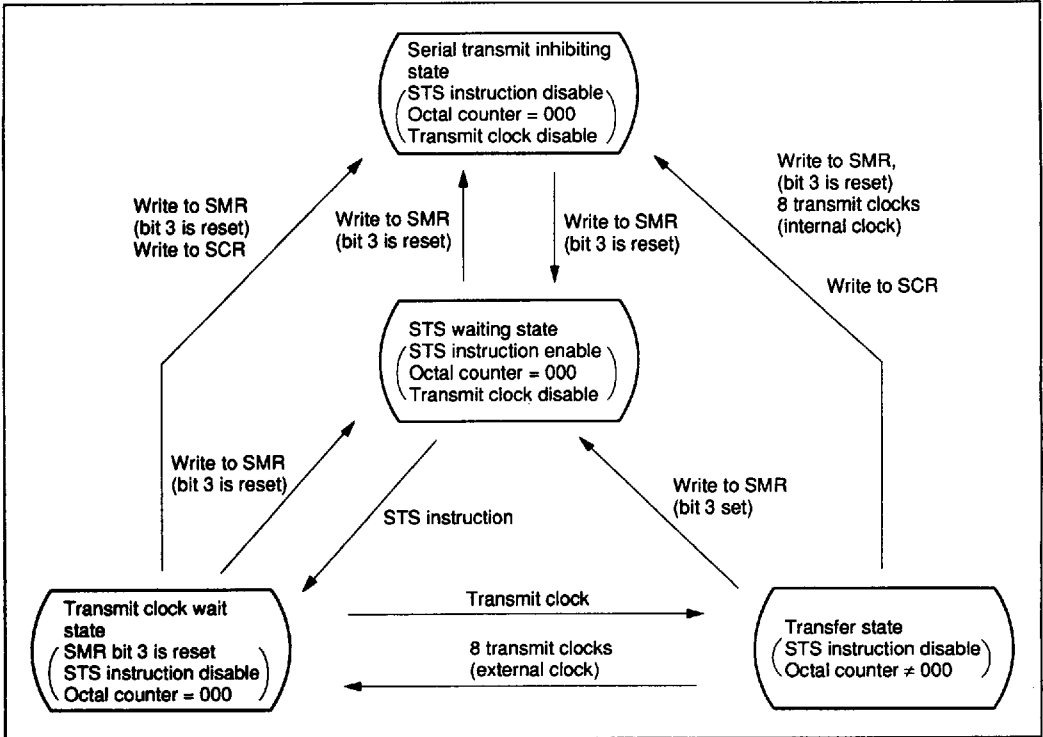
Serial transmit inhibiting state
STS instruction disable
Octal counter = 000
Transmit clock disable

Write to SMR
(bit 3 is reset)
Write to SCR

Write to SMR
(bit 3 is reset)

Write to SMR
(bit 3 is reset)

Write to SMR,
(bit 3 is reset)
8 transmit clocks
(internal clock)

Write to SCR

STS waiting state
STS instruction enable
Octal counter = 000
Transmit clock disable

Write to SMR
(bit 3 is reset)

STS instruction

Write to SMR
(bit 3 set)

Transmit clock wait state
SMR bit 3 is reset
STS instruction disable
Octal counter = 000

Transmit clock

8 transmit clocks
(external clock)

Transfer state
STS instruction disable
Octal counter $\neq$ 000